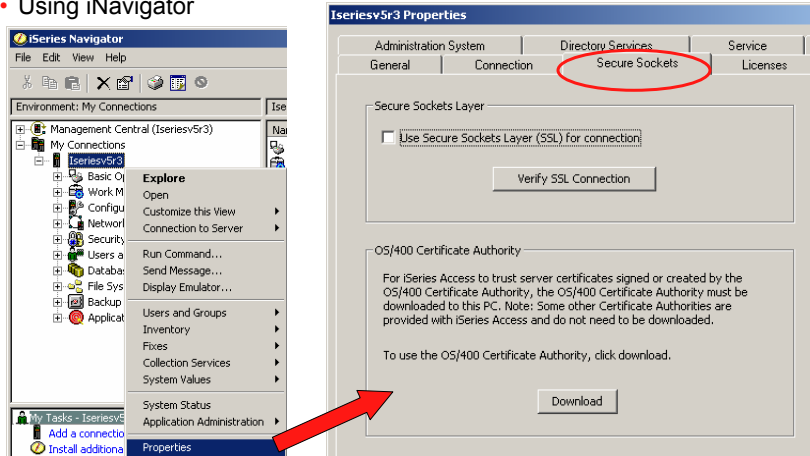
• Using iNavigator

iSeries Navigator

File Edit View Help

Environment: My Connections

Management Central (Iseriesv5r3)
My Connections
Iseriesv5r3
Basic Op
Work M
Configu
Network
Security
Users a
Databas
File Sys
Backup
Applicat

Explore
Open
Customize this View
Connection to Server
Run Command...
Send Message...
Display Emulator...
Users and Groups
Inventory
Fixes
Collection Services
System Values
System Status
Application Administration
Properties

My Tasks - Iseriesv5
Add a connectio
Install additiona

Ise
Na

Iseriesv5r3 Properties

Administration System | Directory Services | Service
General | Connection | Secure Sockets | Licenses

Secure Sockets Layer

Use Secure Sockets Layer (SSL) for connection

Verify SSL Connection

OS/400 Certificate Authority

For iSeries Access to trust server certificates signed or created by the OS/400 Certificate Authority, the OS/400 Certificate Authority must be downloaded to this PC. Note: Some other Certificate Authorities are provided with iSeries Access and do not need to be downloaded.

To use the OS/400 Certificate Authority, click download.

Download